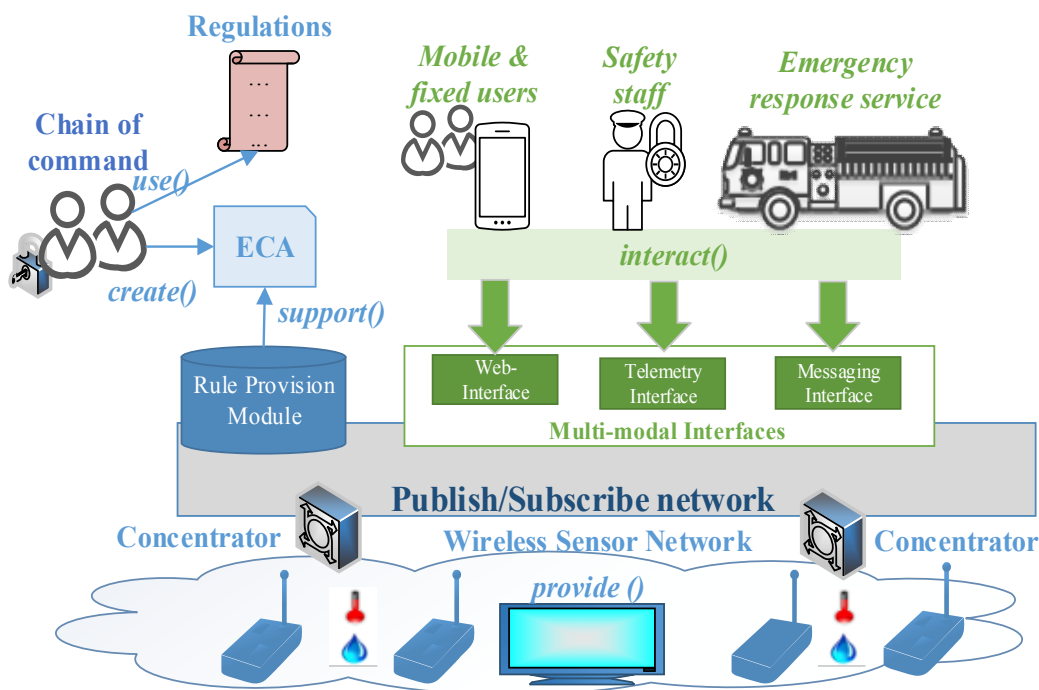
Regulations

...
...
...

Chain of command

use()

ECA

create()

support()

Rule Provision Module

Mobile & fixed users

Safety staff

Emergency response service

interact()

Web-Interface

Telemetry Interface

Messaging Interface

Multi-modal Interfaces

Publish/Subscribe network

Concentrator

Wireless Sensor Network

Concentrator

provide ()